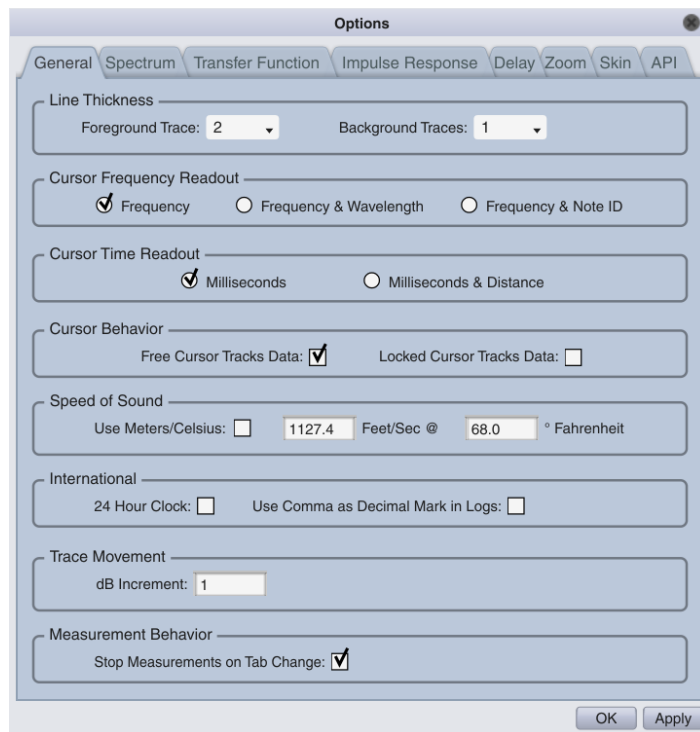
Options

General | Spectrum | Transfer Function | Impulse Response | Delay | Zoom | Skin | API

Line Thickness
Foreground Trace: 2
Background Traces: 1

Cursor Frequency Readout
Frequency
Frequency & Wavelength
Frequency & Note ID

Cursor Time Readout
Milliseconds
Milliseconds & Distance

Cursor Behavior
Free Cursor Tracks Data:
Locked Cursor Tracks Data:

Speed of Sound
Use Meters/Celsius:
1127.4 Feet/Sec @ 68.0 ° Fahrenheit

International
24 Hour Clock:
Use Comma as Decimal Mark in Logs:

Trace Movement
dB Increment: 1

Measurement Behavior
Stop Measurements on Tab Change:

OK
Apply